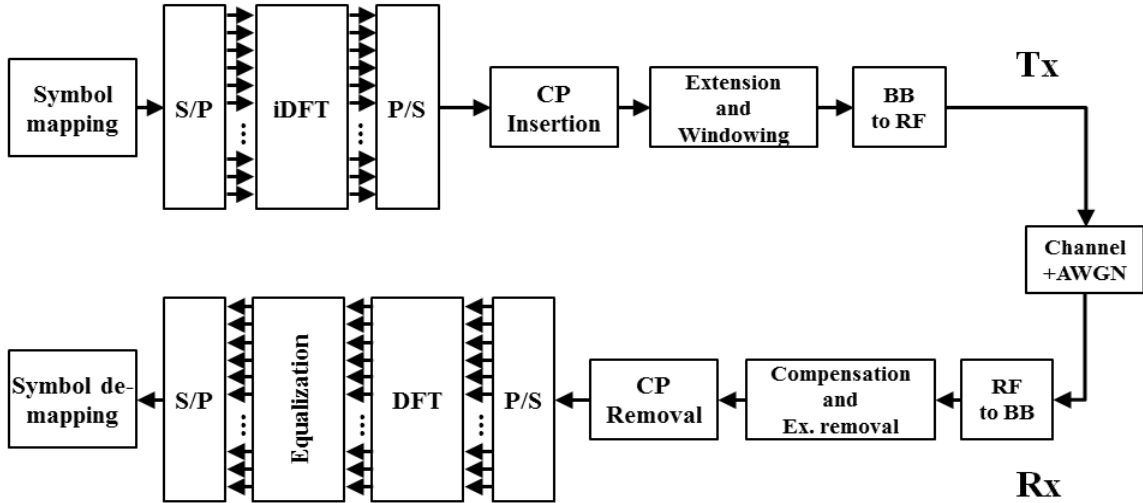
Symbol mapping

S/P

iDFT

P/S

CP Insertion

Extension and Windowing

BB to RF

Tx

Channel +AWGN

RF to BB

Compensation and Ex. removal

CP Removal

P/S

DFT

Equalization

S/P

Symbol de-mapping

Rx